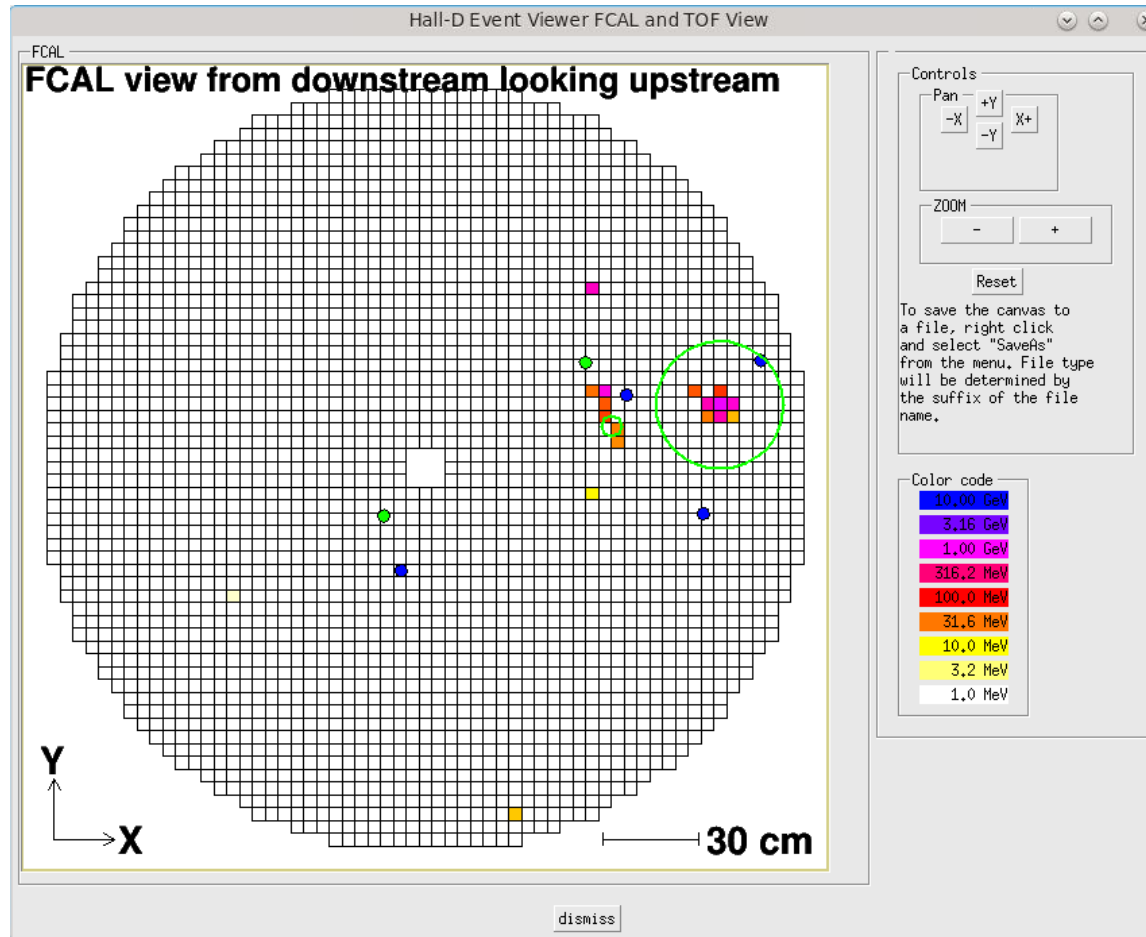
Hall-D Event Viewer FCAL and TOF View

FCAL

FCAL view from downstream looking upstream

Y

X

30 cm

Controls

Pan

+Y

-X

-Y

X+

ZOOM

-

+

Reset

To save the canvas to a file, right click and select "SaveAs" from the menu. File type will be determined by the suffix of the file name.

Color code

10.00 GeV

3.16 GeV

1.00 GeV

316.2 MeV

100.0 MeV

31.6 MeV

10.0 MeV

3.2 MeV

1.0 MeV

dismiss